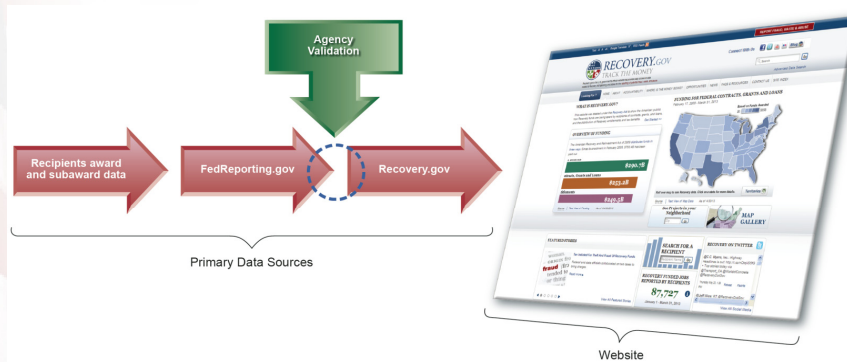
Agency Validation

Recipients award and subaward data

FedReporting.gov

Recovery.gov

Primary Data Sources

RECOVERY.GOV
TRACK THE MONEY

FUNDING FOR FEDERAL CONTRACTS, GRANTS AND LOANS

WHAT IS RECOVERY.GOV?

OVERVIEW OF FUNDING

$290.7B

$253.2B

$240.5B

MAP GALLERY

FEATURED STORIES

SEARCH FOR A RECIPIENT

RECOVERY FUNDED JOBS REPORTED BY RECIPIENTS

RECOVERY ON TWITTER

Website